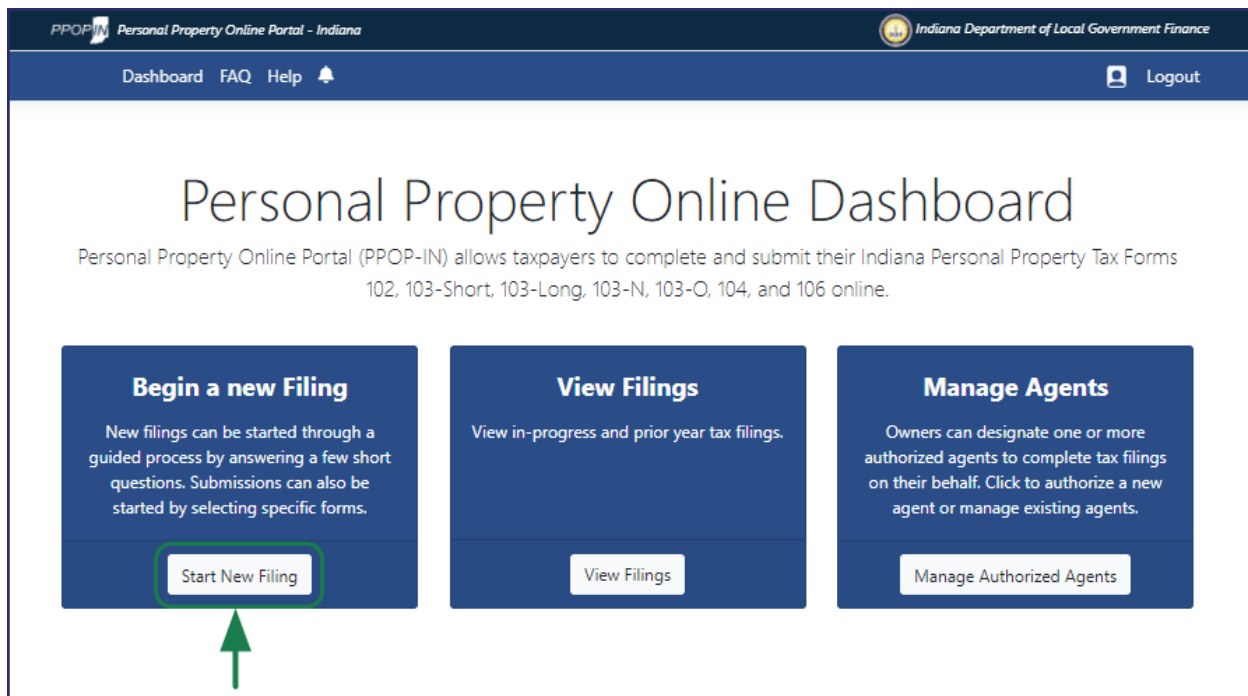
PPOP-IN Personal Property Online Portal - Indiana

Indiana Department of Local Government Finance

Dashboard FAQ Help

Logout

Personal Property Online Dashboard

Personal Property Online Portal (PPOP-IN) allows taxpayers to complete and submit their Indiana Personal Property Tax Forms 102, 103-Short, 103-Long, 103-N, 103-O, 104, and 106 online.

Begin a new Filing

New filings can be started through a guided process by answering a few short questions. Submissions can also be started by selecting specific forms.

Start New Filing

View Filings

View in-progress and prior year tax filings.

View Filings

Manage Agents

Owners can designate one or more authorized agents to complete tax filings on their behalf. Click to authorize a new agent or manage existing agents.

Manage Authorized Agents